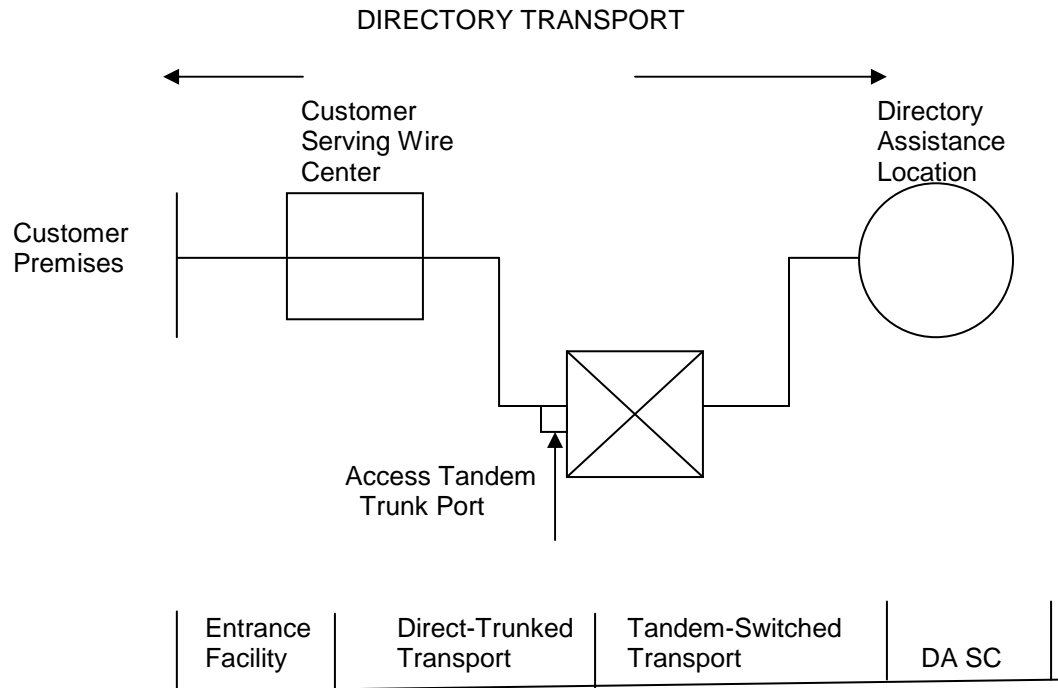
DIRECTORY TRANSPORT

Customer Serving Wire Center

Directory Assistance Location

Customer Premises

Access Tandem Trunk Port

Entrance Facility

Direct-Trunked Transport

Tandem-Switched Transport

DA SC